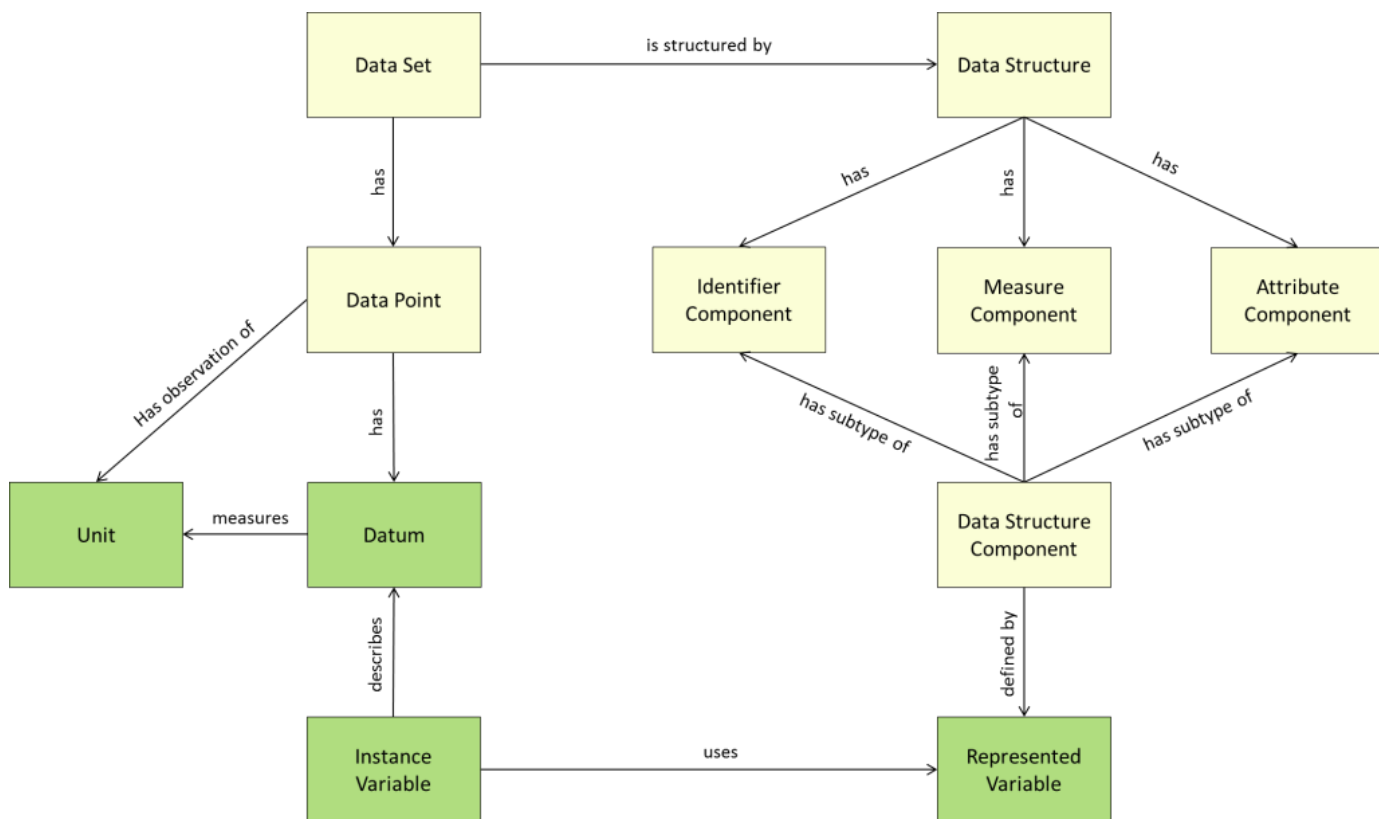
Data Set

is structured by

Data Structure

has

has

has

has

Data Point

Identifier Component

Measure Component

Attribute Component

Has observation of

has

has subtype of

has subtype of

has subtype of

Unit

measures

Datum

Data Structure Component

describes

defined by

Instance Variable

uses

Represented Variable